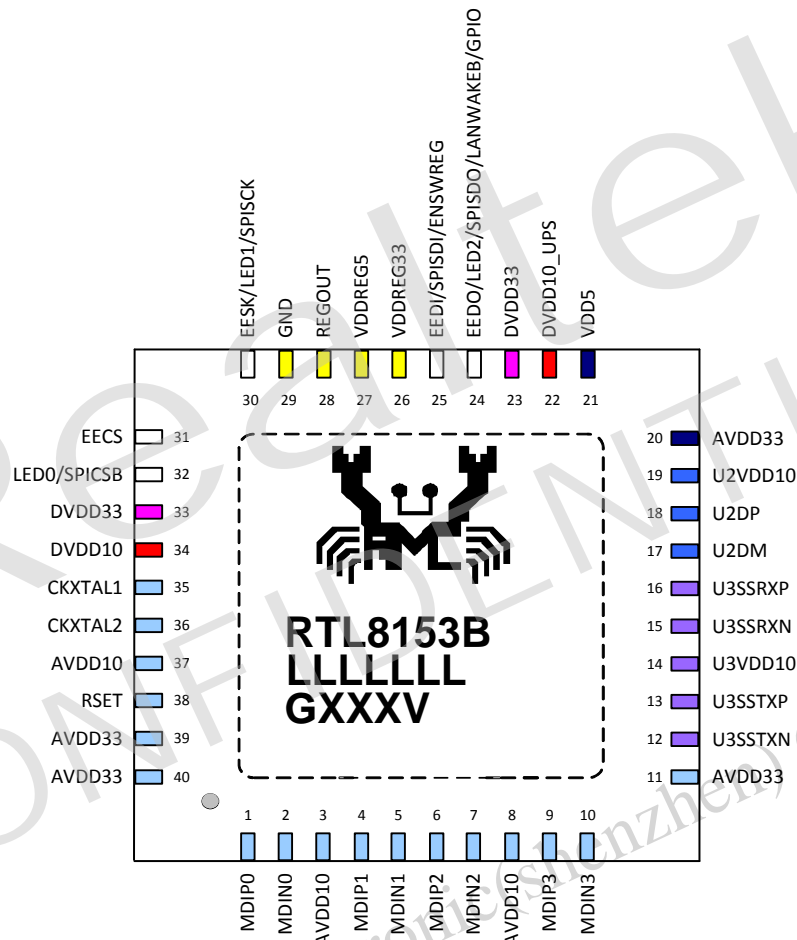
EESK/LED1/SPISCK
GND
REGOUT
VDDREG5
VDDREG33
EEDI/SPISDI/ENSWREG
EEDO/LED2/SPISDO/LANWAKEB/GPIO
DVDD33
DVDD10_UPS
VDD5

30 29 28 27 26 25 24 23 22 21

EECS 31
LED0/SPICSB 32
DVDD33 33
DVDD10 34
CKXTAL1 35
CKXTAL2 36
AVDD10 37
RSET 38
AVDD33 39
AVDD33 40

20 AVDD33
19 U2VDD10
18 U2DP
17 U2DM
16 U3SSRXP
15 U3SSRXN
14 U3VDD10
13 U3SSTXP
12 U3SSTXN
11 AVDD33

RTL8153B
LLLLLLL
GXXXV

1 2 3 4 5 6 7 8 9 10

MDIP0
MDIN0
AVDD10
MDIP1
MDIN1
MDIP2
MDIN2
AVDD10
MDIP3
MDIN3

Realtek
CONFIDENTIAL
(shenzhen)